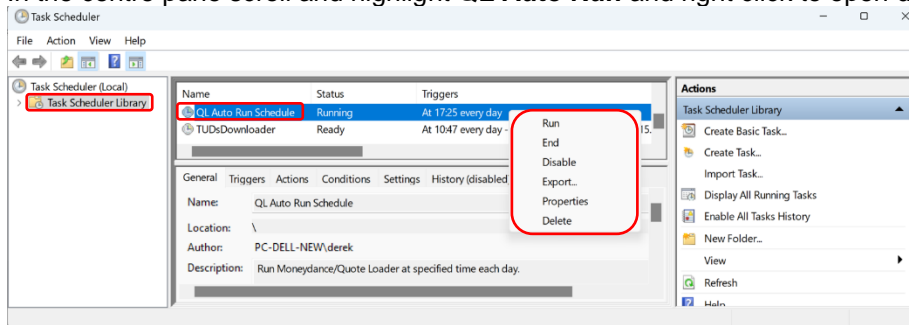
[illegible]

Task Scheduler

File Action View Help

Task Scheduler (Local)
Task Scheduler Library

| Name | Status | Triggers |
|---|---|---|
| QL Auto Run Schedule | Running | At 17:25 every day |
| TUDsDownloader | Ready | At 10:47 every day - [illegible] 15. |

Run
End
Disable
Export...
Properties
Delete

General Triggers Actions Conditions Settings History (disabled)

Name: QL Auto Run Schedule
Location: \
Author: PC-DELL-NEW\derek
Description: Run Moneydance/Quote Loader at specified time each day.

Actions
Task Scheduler Library
Create Basic Task...
Create Task...
Import Task...
Display All Running Tasks
Enable All Tasks History
New Folder...
View
Refresh
Help